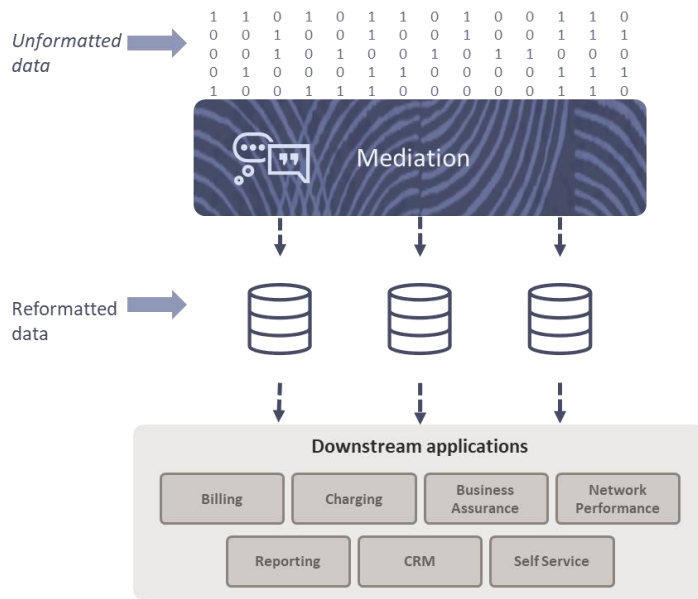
*Unformatted data*

1 1 0 1 0 1 1 0 1 0 0 1 1 0
0 0 1 0 0 1 0 1 0 1 0 1 1 1
0 0 1 0 1 0 1 0 1 0 1 1 0 0
0 1 0 0 0 1 1 0 0 0 0 1 1 1
1 0 0 1 1 1 0 0 0 0 0 1 1 0

Mediation

Reformatted data

Downstream applications

Billing

Charging

Business Assurance

Network Performance

Reporting

CRM

Self Service